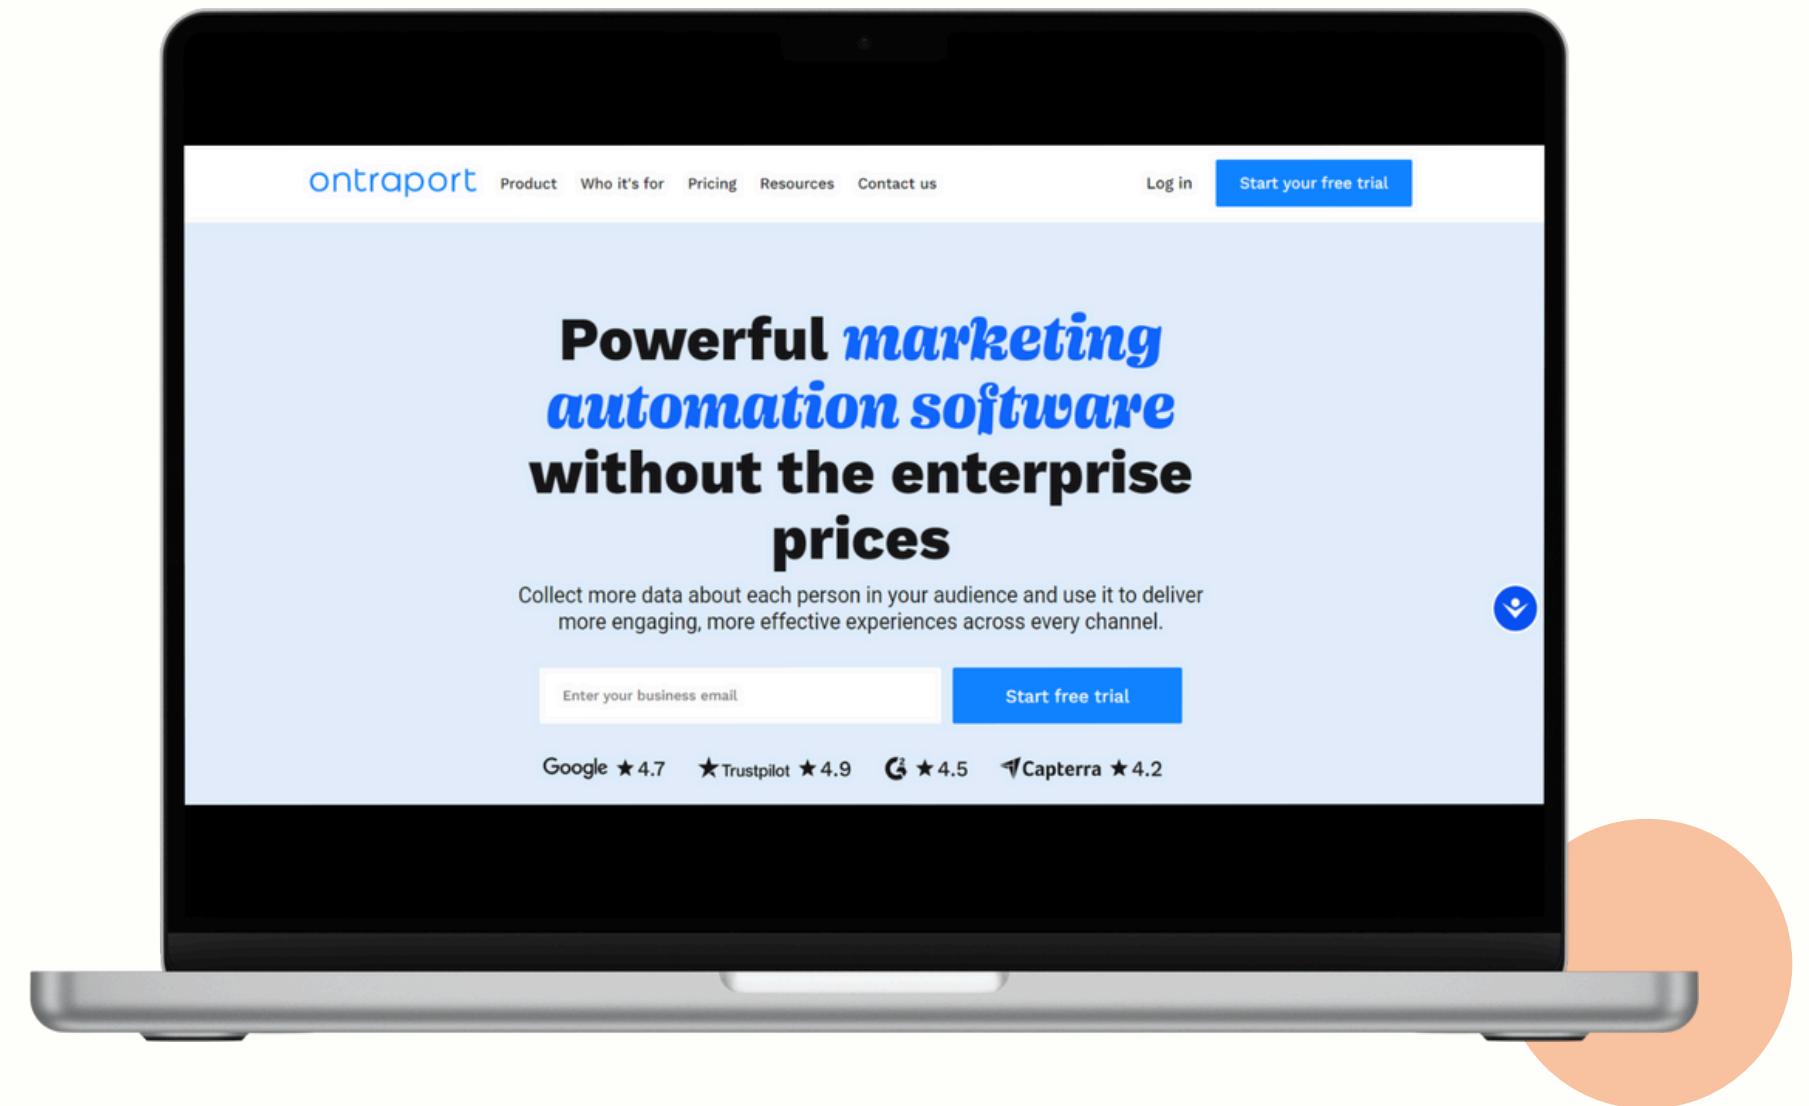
ontraport Product Who it's for Pricing Resources Contact us Log in Start your free trial

Powerful marketing automation software without the enterprise prices

Collect more data about each person in your audience and use it to deliver more engaging, more effective experiences across every channel.

Enter your business email Start free trial

Google ★4.7 ★Trustpilot ★4.9 G ★4.5 Capterra ★4.2